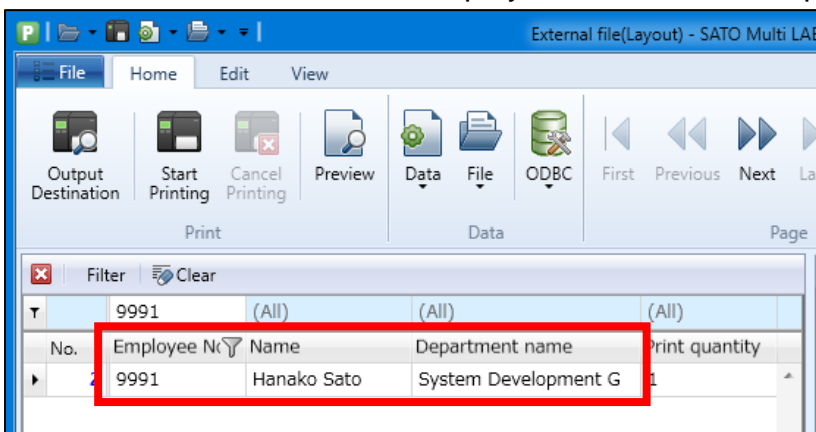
External file(Layout) - SATO Multi LAB

File | Home | Edit | View

Output Destination | Start Printing | Cancel Printing | Preview
Print

Data | File | ODBC
Data

First | Previous | Next | La
Page

Filter | Clear

| | | 9991 | (All) | (All) | (All) |
|---|---|---|---|---|---|
| | No. | Employee N | Name | Department name | Print quantity |
| ▸ | 2 | 9991 | Hanako Sato | System Development G | 1 |